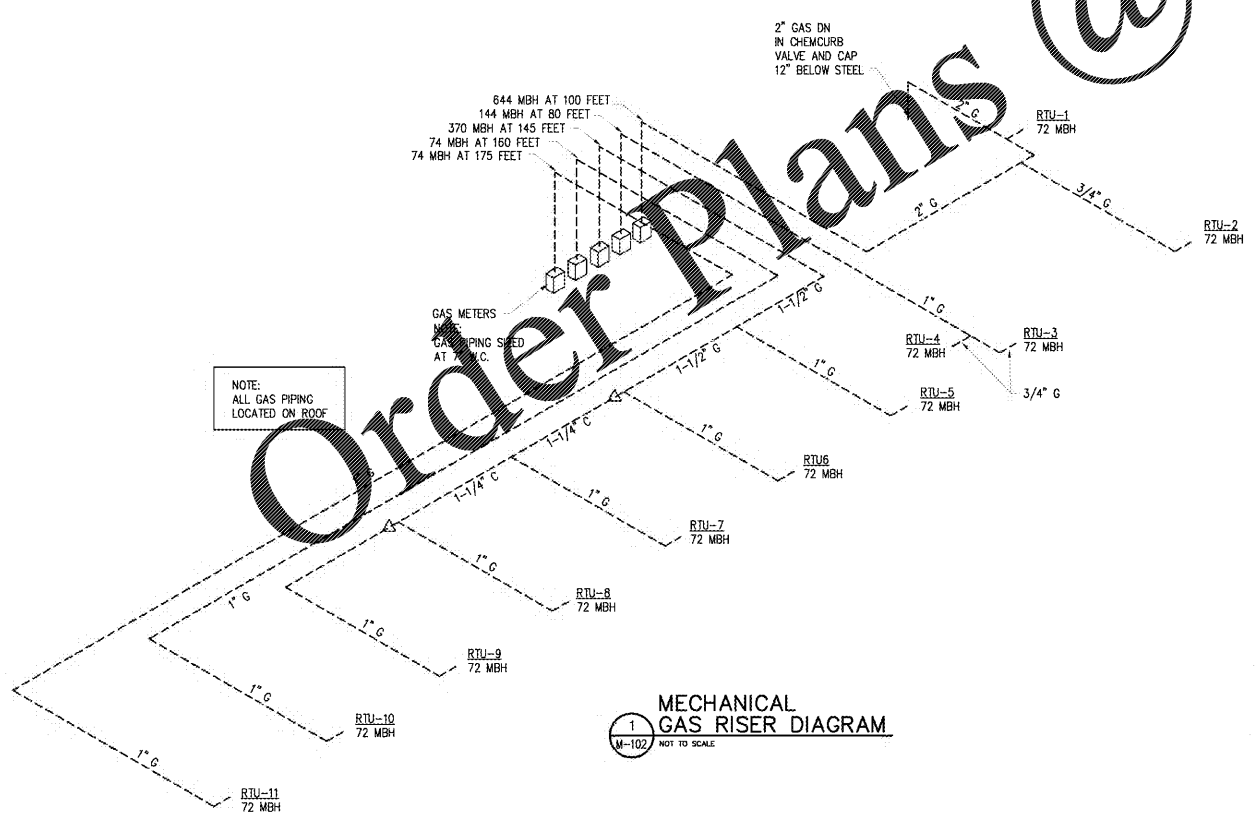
Order Plans @

2" GAS DN
IN CHEMCURB
VALVE AND CAP
12" BELOW STEEL

644 MBH AT 100 FEET
144 MBH AT 80 FEET
370 MBH AT 145 FEET
74 MBH AT 160 FEET
74 MBH AT 175 FEET

2" G

RTU-1
72 MBH

3/4" G

RTU-2
72 MBH

2" G

GAS METERS
NOTE:
GAS PIPING SIZED
AT 7" W.C.

NOTE:
ALL GAS PIPING
LOCATED ON ROOF

1-1/2" G

1" G

RTU-4
72 MBH

RTU-3
72 MBH

3/4" G

1-1/2" G

1" G

RTU-5
72 MBH

1-1/4" G

1" G

RTU6
72 MBH

1-1/4" G

1" G

RTU-7
72 MBH

1" G

RTU-8
72 MBH

1" G

1" G

RTU-9
72 MBH

1" G

RTU-10
72 MBH

1" G

RTU-11
72 MBH

1
M-102
MECHANICAL
GAS RISER DIAGRAM
NOT TO SCALE